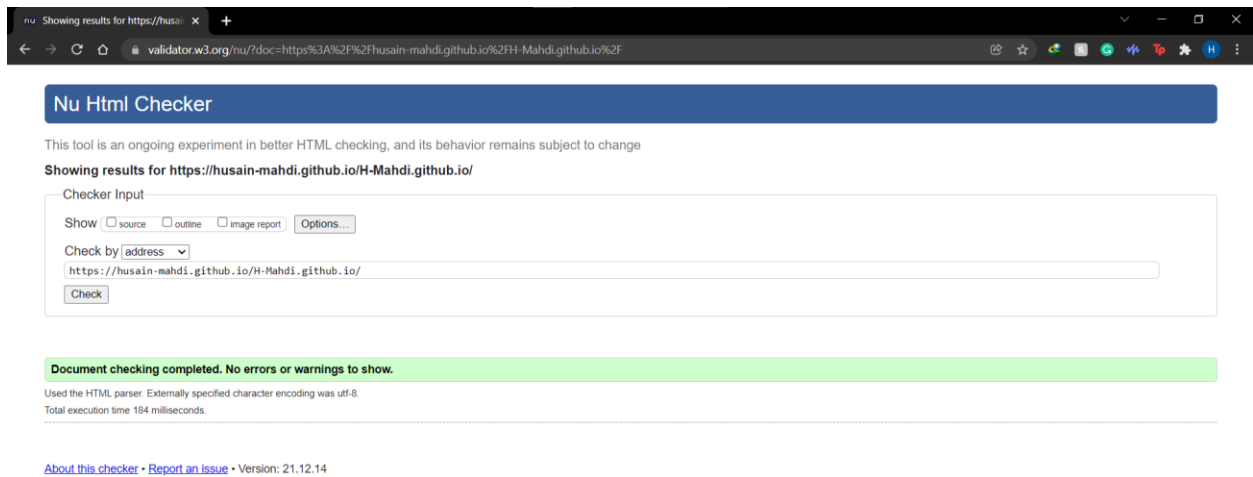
nu Showing results for https://husai ×

validator.w3.org/nu/?doc=https%3A%2F%2Fhusain-mahdi.github.io%2FH-Mahdi.github.io%2F

Nu Html Checker

This tool is an ongoing experiment in better HTML checking, and its behavior remains subject to change

Showing results for https://husain-mahdi.github.io/H-Mahdi.github.io/

Checker Input

Show source outline image report Options...

Check by address

https://husain-mahdi.github.io/H-Mahdi.github.io/

Check

Document checking completed. No errors or warnings to show.

Used the HTML parser. Externally specified character encoding was utf-8.

Total execution time 184 milliseconds.

About this checker • Report an issue • Version: 21.12.14